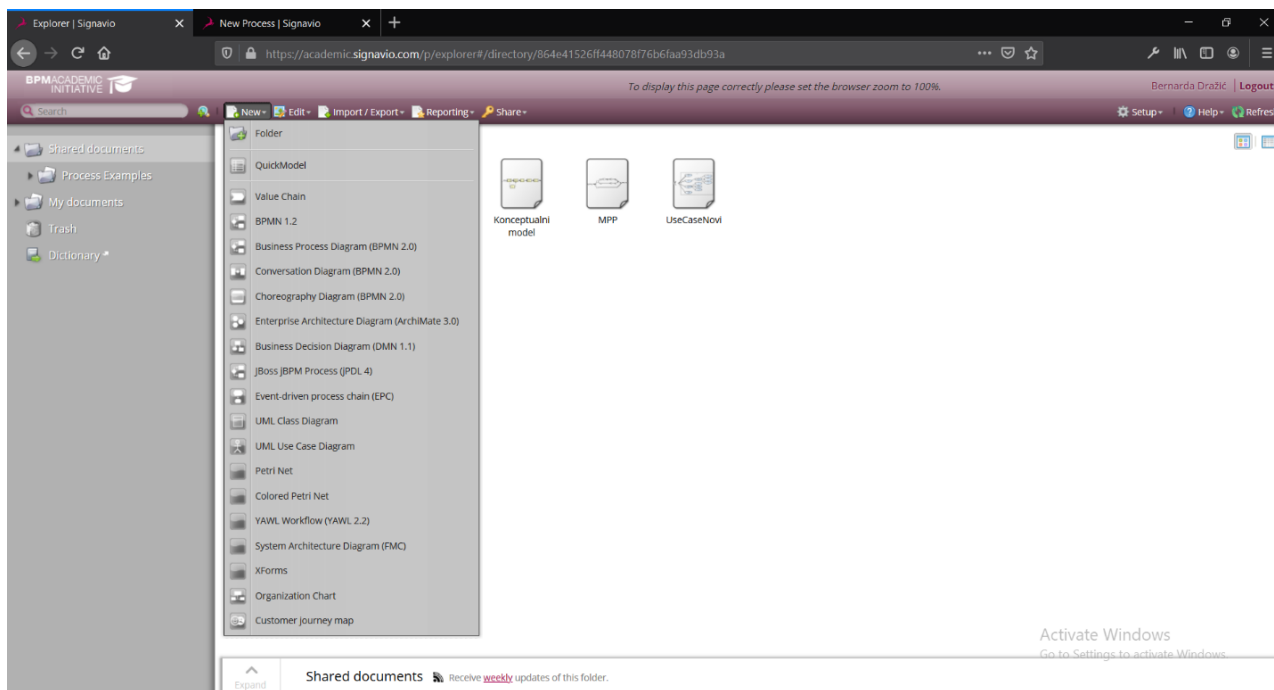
Explorer | Signavio
New Process | Signavio
https://academic.signavio.com/p/explorer#/directory/864e41526ff448078f76b6faa93db93a

BPM ACADEMIC INITIATIVE
To display this page correctly please set the browser zoom to 100%.
Bernarda Dražić | Logout

Search
New ▾ Edit ▾ Import / Export ▾ Reporting ▾ Share ▾
Setup ▾ Help ▾ Refres

Shared documents
Process Examples
My documents
Trash
Dictionary

Folder
QuickModel
Value Chain
BPMN 1.2
Business Process Diagram (BPMN 2.0)
Conversation Diagram (BPMN 2.0)
Choreography Diagram (BPMN 2.0)
Enterprise Architecture Diagram (ArchiMate 3.0)
Business Decision Diagram (DMN 1.1)
JBoss jBPM Process (JPDL 4)
Event-driven process chain (EPC)
UML Class Diagram
UML Use Case Diagram
Petri Net
Colored Petri Net
YAWL Workflow (YAWL 2.2)
System Architecture Diagram (FMC)
XForms
Organization Chart
Customer journey map

Konceptualni model
MPP
UseCaseNovi

Activate Windows
Go to Settings to activate Windows.

Expand
Shared documents Receive weekly updates of this folder.